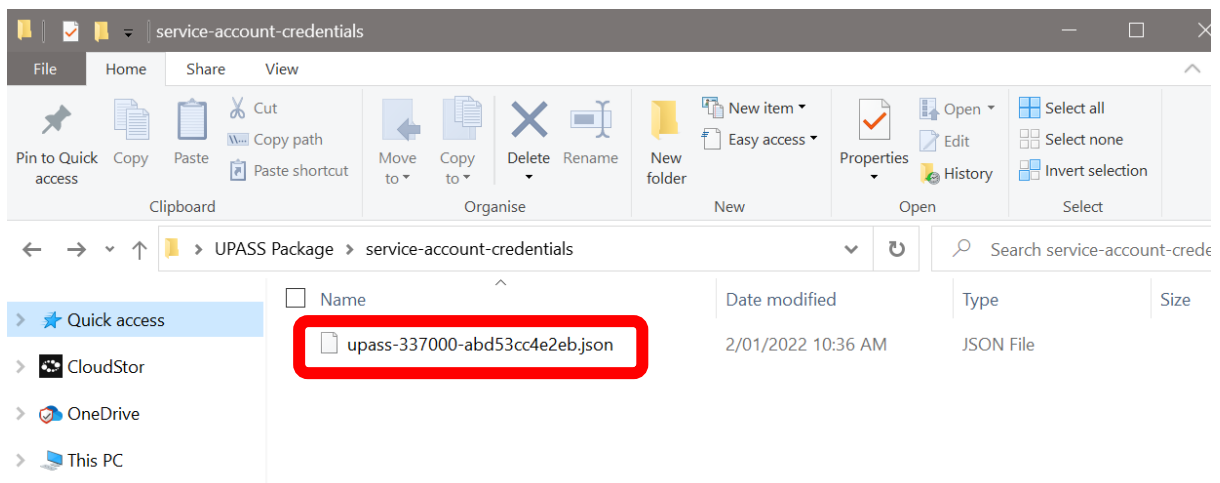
service-account-credentials

File Home Share View

Pin to Quick access
Copy
Paste
Cut
Copy path
Paste shortcut
Clipboard

Move to
Copy to
Delete
Rename
Organise

New folder
New item
Easy access
New

Properties
Open
Edit
History
Open

Select all
Select none
Invert selection
Select

UPASS Package > service-account-credentials

Search service-account-crede

Quick access
CloudStor
OneDrive
This PC

| Name | Date modified | Type | Size |
|---|---|---|---|
| upass-337000-abd53cc4e2eb.json | 2/01/2022 10:36 AM | JSON File | |